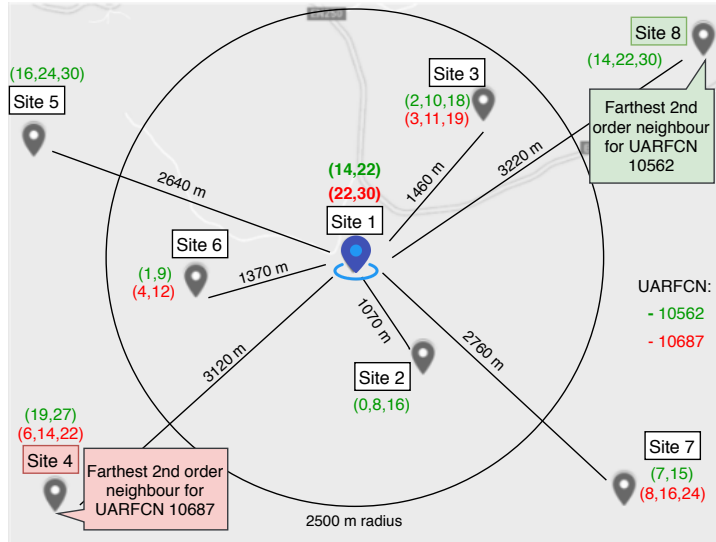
(16,24,30)
Site 5

Site 8
(14,22,30)

Site 3
(2,10,18)
(3,11,19)

Farthest 2nd order neighbour for UARFCN 10562

(14,22)
(22,30)
Site 1

2640 m
1460 m
3220 m

Site 6
(1,9)
(4,12)
1370 m

1070 m
Site 2
(0,8,16)

2760 m
3120 m

UARFCN:
- 10562
- 10687

(19,27)
(6,14,22)
Site 4

Farthest 2nd order neighbour for UARFCN 10687

Site 7
(7,15)
(8,16,24)

2500 m radius